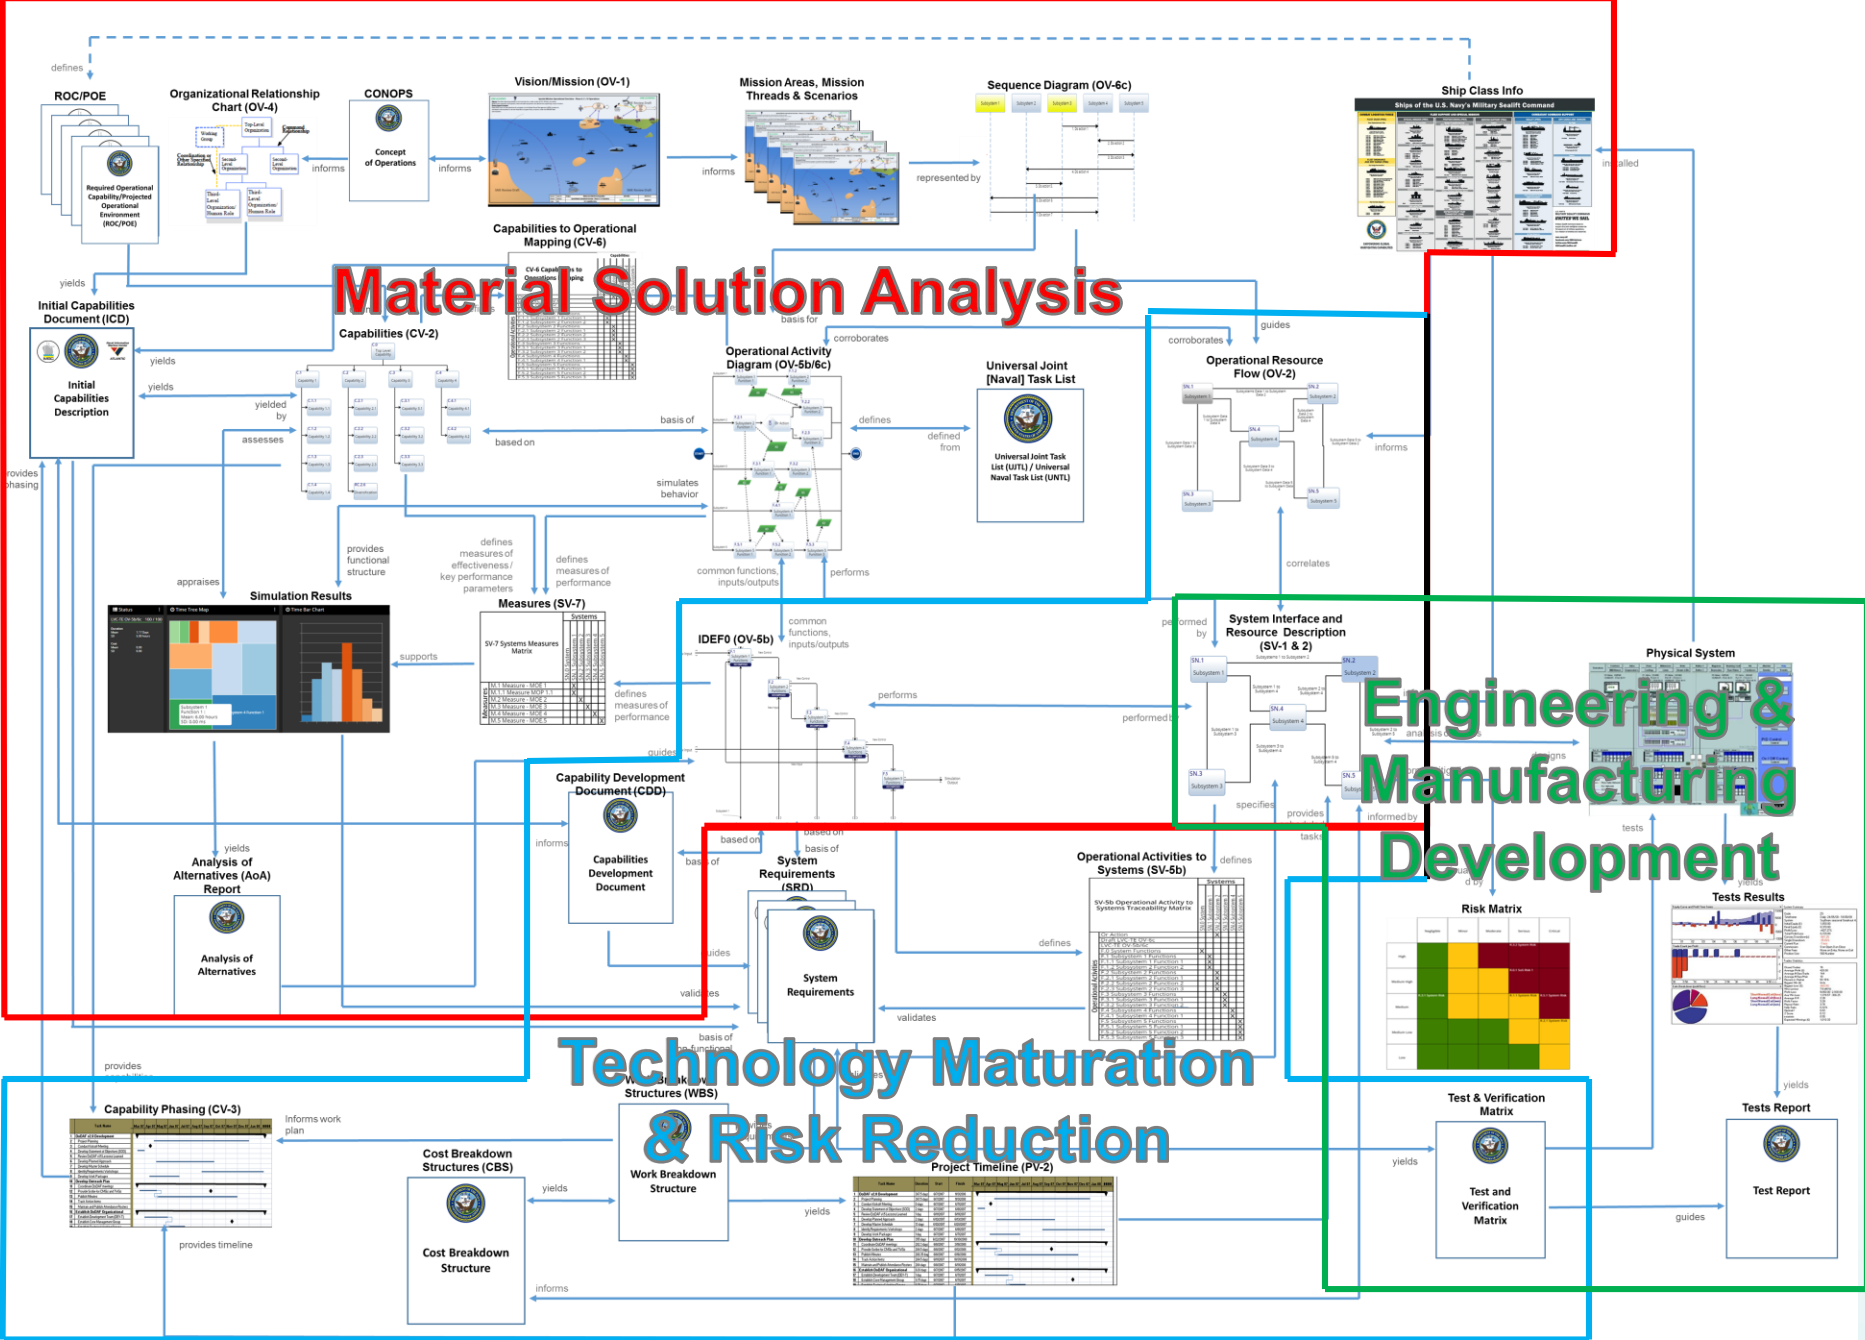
defines

ROC/POE

Required Operational Capability/Projected Operational Environment (ROC/POE)

Organizational Relationship Chart (OV-4)

informs

CONOPS

Concept of Operations

informs

Vision/Mission (OV-1)

informs

Mission Areas, Mission Threads & Scenarios

represented by

Sequence Diagram (OV-6c)

Ship Class Info

Ships of the U.S. Navy's Military Sealift Command

installed

Capabilities to Operational Mapping (CV-6)

yields

Initial Capabilities Document (ICD)

Initial Capabilities Description

Material Solution Analysis

Capabilities (CV-2)

yields

yields

yielded by

assesses

basis for

corroborates

Operational Activity Diagram (OV-5b/6c)

basis of

based on

simulates behavior

Universal Joint [Naval] Task List

defines

defined from

Universal Joint Task List (UJTL) / Universal Naval Task List (UNTL)

corroborates

guides

Operational Resource Flow (OV-2)

informs

correlates

provides phasing

appraises

provides functional structure

defines measures of effectiveness / key performance parameters

defines measures of performance

common functions, inputs/outputs

performs

Simulation Results

Measures (SV-7)

SV-7 Systems Measures Matrix

supports

IDEF0 (OV-6b)

common functions, inputs/outputs

defines measures of performance

performs

performed by

System Interface and Resource Description (SV-1 & 2)

performed by

Physical System

Engineering & Manufacturing Development

analysis

designs

guides

specifies

provides

informed by

tests

Capability Development Document (CDD)

Capabilities Development Document

informs

based on

based on

basis of

basis of

System Requirements (SRD)

System Requirements

Operational Activities to Systems (SV-5b)

defines

defines

yields

Analysis of Alternatives (AoA) Report

Analysis of Alternatives

guides

validates

validates

basis of

Risk Matrix

Tests Results

yields

Technology Maturation & Risk Reduction

Work Breakdown Structures (WBS)

provides

Capability Phasing (CV-3)

Informs work plan

Cost Breakdown Structures (CBS)

yields

Work Breakdown Structure

yields

Project Timeline (PV-2)

Test & Verification Matrix

yields

Test and Verification Matrix

yields

Tests Report

guides

Test Report

provides timeline

Cost Breakdown Structure

informs